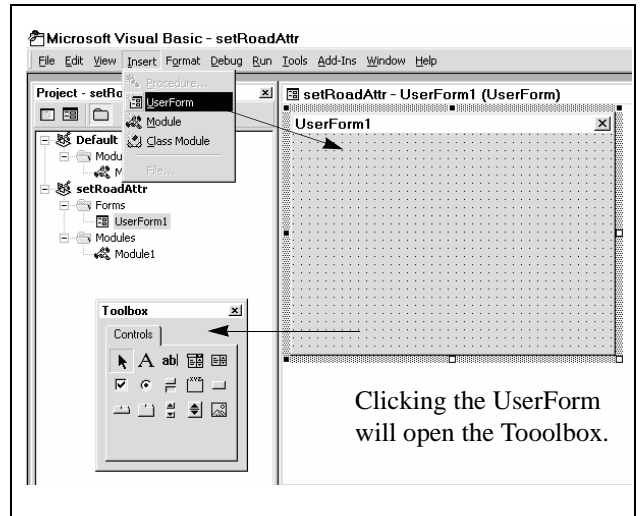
Microsoft Visual Basic - setRoadAttr

File Edit View Insert Format Debug Run Tools Add-Ins Window Help

Procedure...
UserForm
Module
Class Module
File...

Project - setRo
Default
Modu
M
setRoadAttr
Forms
UserForm1
Modules
Module1

setRoadAttr - UserForm1 (UserForm)

UserForm1

Toolbox

Controls

A ab|

Clicking the UserForm will open the Tooolbox.